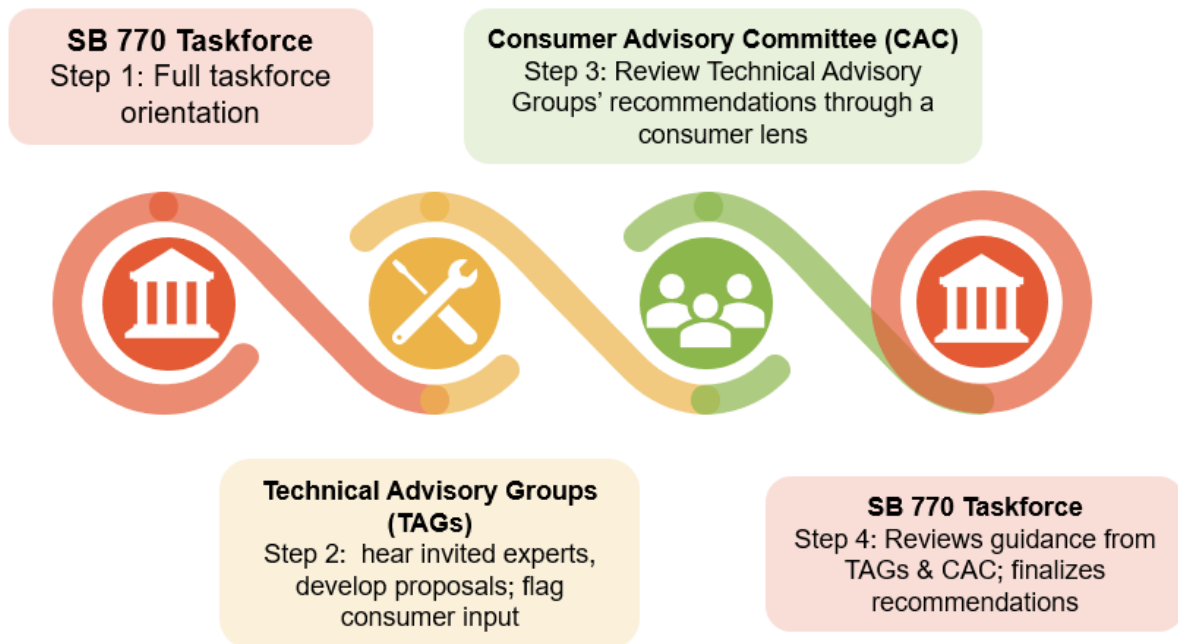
SB 770 Taskforce
Step 1: Full taskforce orientation

Consumer Advisory Committee (CAC)
Step 3: Review Technical Advisory Groups' recommendations through a consumer lens

Technical Advisory Groups (TAGs)
Step 2: hear invited experts, develop proposals; flag consumer input

SB 770 Taskforce
Step 4: Reviews guidance from TAGs & CAC; finalizes recommendations